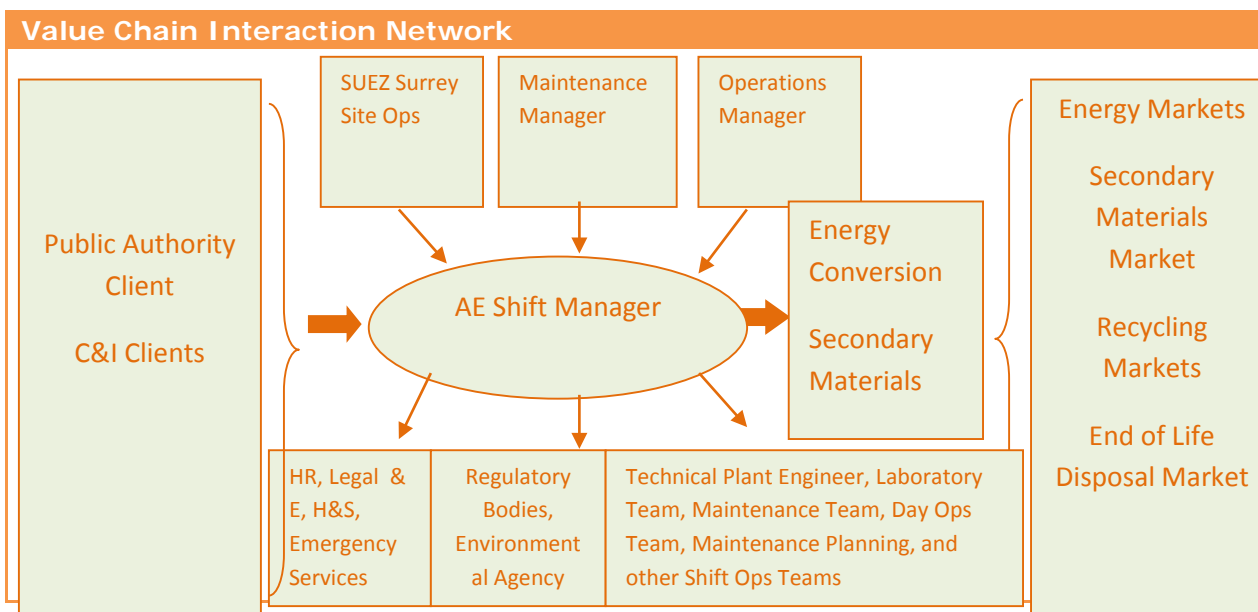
Value Chain Interaction Network

Public Authority Client

C&I Clients

SUEZ Surrey Site Ops

Maintenance Manager

Operations Manager

AE Shift Manager

Energy Conversion

Secondary Materials

HR, Legal & E, H&S, Emergency Services

Regulatory Bodies, Environmental Agency

Technical Plant Engineer, Laboratory Team, Maintenance Team, Day Ops Team, Maintenance Planning, and other Shift Ops Teams

Energy Markets

Secondary Materials Market

Recycling Markets

End of Life Disposal Market